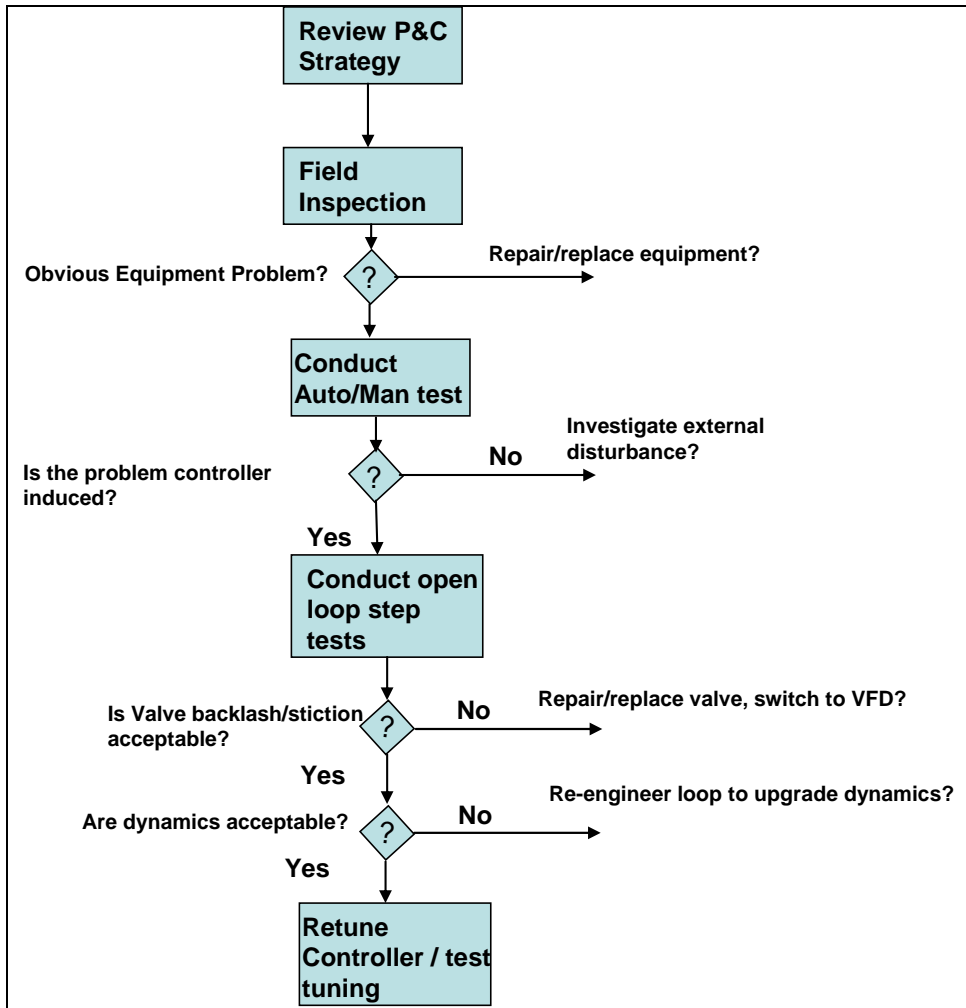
Review P&C Strategy

Field Inspection

Obvious Equipment Problem?

?

Repair/replace equipment?

Conduct Auto/Man test

Is the problem controller induced?

?

No

Investigate external disturbance?

Yes

Conduct open loop step tests

Is Valve backlash/stiction acceptable?

?

No

Repair/replace valve, switch to VFD?

Yes

Are dynamics acceptable?

?

No

Re-engineer loop to upgrade dynamics?

Yes

Retune Controller / test tuning